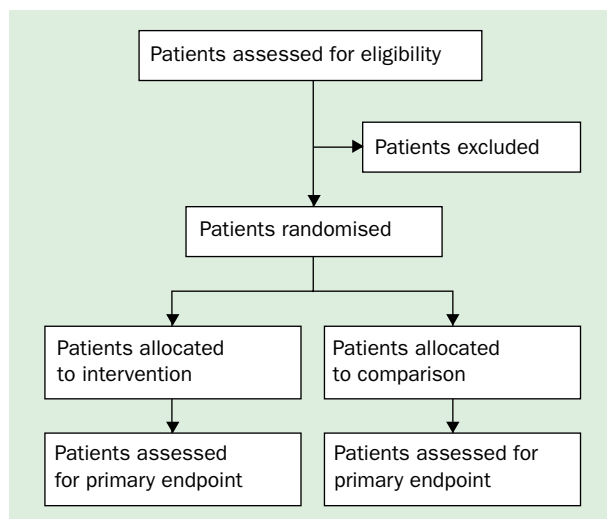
Patients assessed for eligibility

Patients excluded

Patients randomised

Patients allocated to intervention

Patients allocated to comparison

Patients assessed for primary endpoint

Patients assessed for primary endpoint